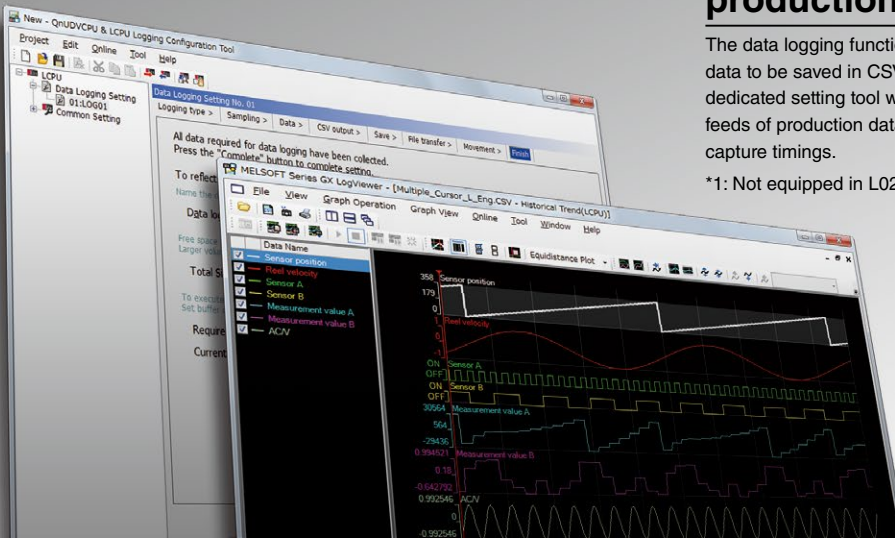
production

The data logging functi
data to be saved in CS
dedicated setting tool w
feeds of production dat
capture timings.

*1: Not equipped in L02

New - QnUDVCPU & LCPU Logging Configuration Tool

Project Edit Online Tool Help

LCPU
Data Logging Setting
01:LOG01
Common Setting

Data Logging Setting No. 01

Logging type > Sampling > Data > CSV output > Save > File transfer > Movement > Finish

All data required for data logging have been collected.
Press the "Complete" button to complete setting.

To reflect
Name the
Data lo
Free space
Larger valu
Total S
To execute
Set buffer
Require
Current

MELSOFT Series GX LogViewer - [Multiple_Cursor_L_Eng.CSV - Historical Trend(LCPU)]

File View Graph Operation Graph View Online Tool Window Help

Equidistance Plot

Data Name
Sensor position
Reel velocity
Sensor A
Sensor B
Measurement value A
Measurement value B
AC/V

358 Sensor position
179
0
1 Reel velocity
0
-1
ON Sensor A
OFF
ON Sensor B
OFF
30564 Measurement value A
564
-29436
0.994521 Measurement value B
0.18
-0.642792
0.992546 AC/V
0
-0.992546